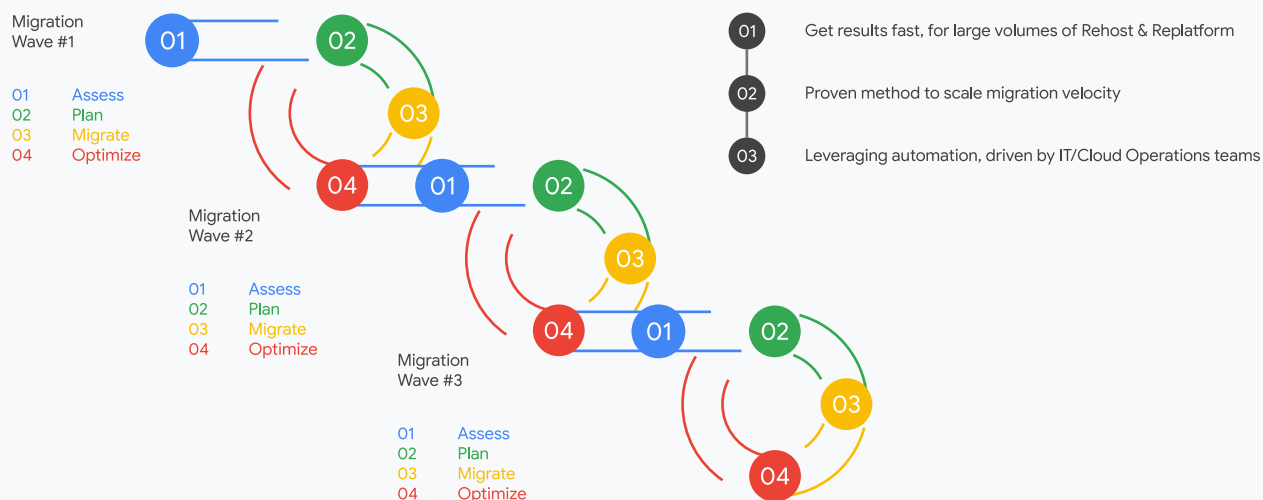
Migration Wave #1

01 Assess
02 Plan
03 Migrate
04 Optimize

01
02
03
04

01 Get results fast, for large volumes of Rehost & Replatform

02 Proven method to scale migration velocity

03 Leveraging automation, driven by IT/Cloud Operations teams

01
02
03
04

Migration Wave #2

01 Assess
02 Plan
03 Migrate
04 Optimize

01
02
03
04

Migration Wave #3

01 Assess
02 Plan
03 Migrate
04 Optimize